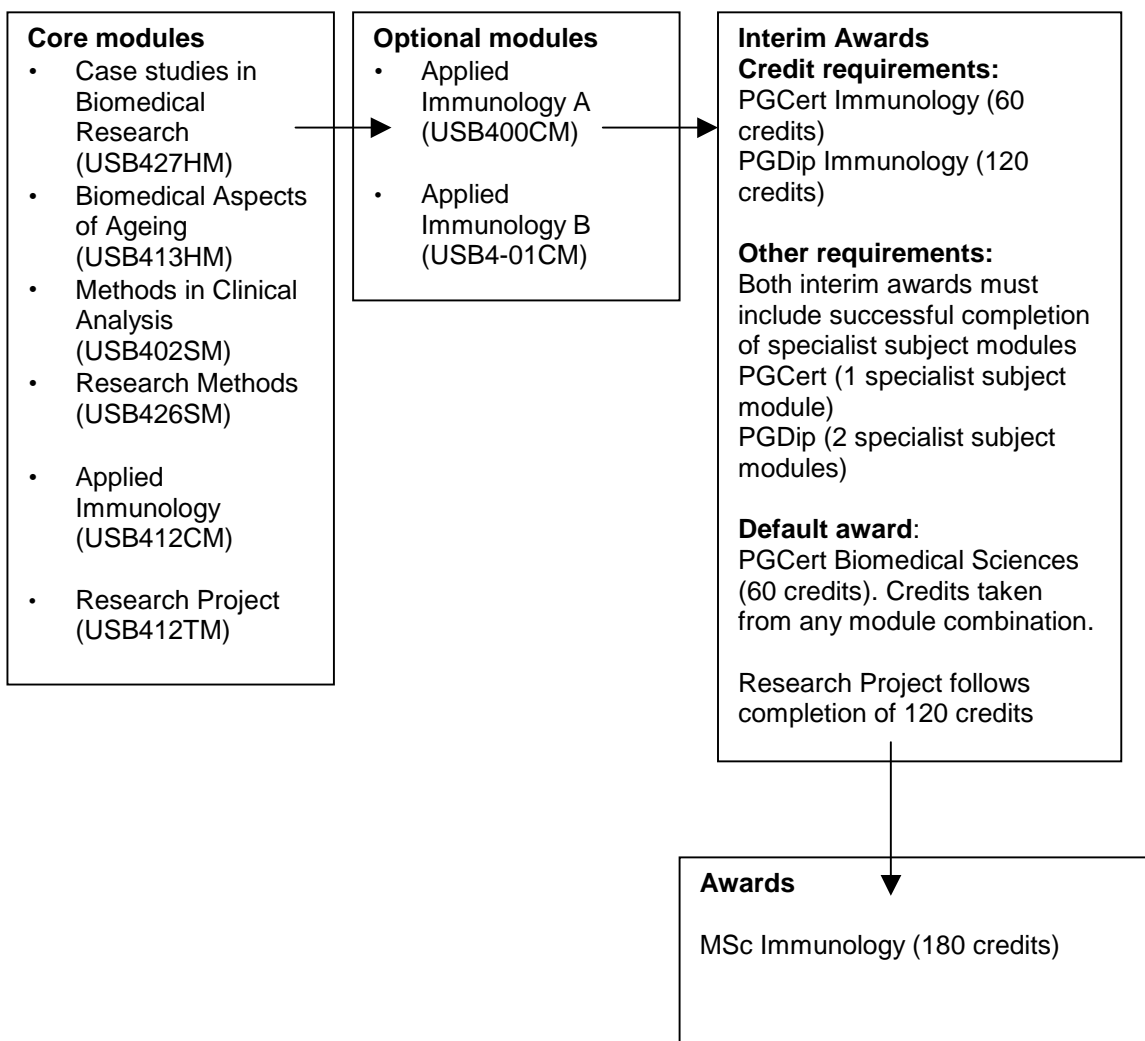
**Core modules**
- Case studies in Biomedical Research (USB427HM)
- Biomedical Aspects of Ageing (USB413HM)
- Methods in Clinical Analysis (USB402SM)
- Research Methods (USB426SM)
- Applied Immunology (USB412CM)
- Research Project (USB412TM)

**Optional modules**
- Applied Immunology A (USB400CM)
- Applied Immunology B (USB4-01CM)

**Interim Awards**
**Credit requirements:**
PGCert Immunology (60 credits)
PGDip Immunology (120 credits)

**Other requirements:**
Both interim awards must include successful completion of specialist subject modules
PGCert (1 specialist subject module)
PGDip (2 specialist subject modules)

**Default award**:
PGCert Biomedical Sciences (60 credits). Credits taken from any module combination.

Research Project follows completion of 120 credits

**Awards**

MSc Immunology (180 credits)